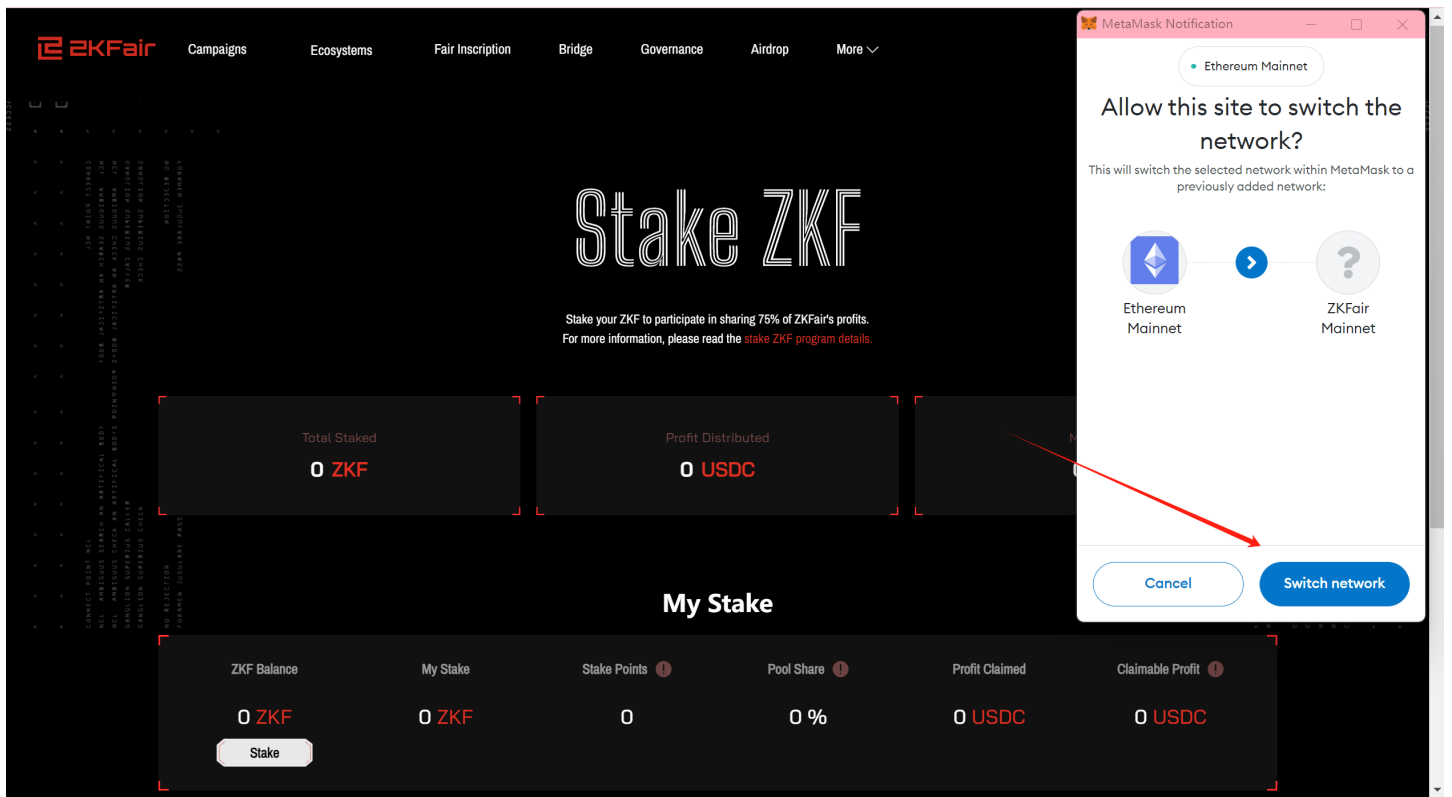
ZKFair Campaigns Ecosystems Fair Inscription Bridge Governance Airdrop More

Stake ZKF

Stake your ZKF to participate in sharing 75% of ZKFair's profits.
For more information, please read the stake ZKF program details.

| Total Staked | Profit Distributed | M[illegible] |
|---|---|---|
| 0 ZKF | 0 USDC | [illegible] |

My Stake

| ZKF Balance | My Stake | Stake Points | Pool Share | Profit Claimed | Claimable Profit |
|---|---|---|---|---|---|
| 0 ZKF | 0 ZKF | 0 | 0 % | 0 USDC | 0 USDC |

Stake

MetaMask Notification

Ethereum Mainnet

Allow this site to switch the network?

This will switch the selected network within MetaMask to a previously added network:

Ethereum Mainnet

ZKFair Mainnet

Cancel

Switch network